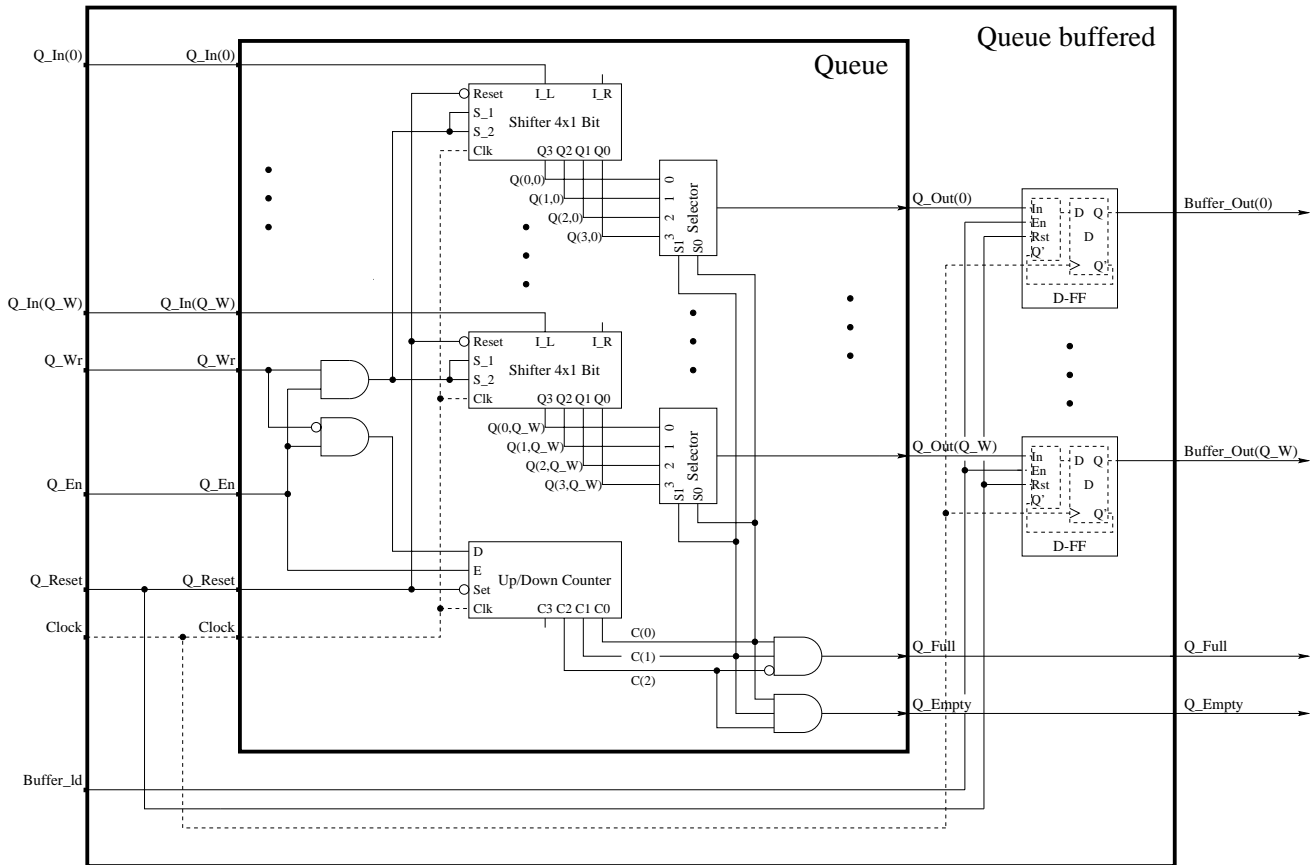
Queue buffered

Queue

Q_In(0)
Q_In(0)
Reset
I_L
I_R
S_1
S_2
Shifter 4x1 Bit
Clk
Q3 Q2 Q1 Q0
Q(0,0)
Q(1,0)
Q(2,0)
Q(3,0)
0
1
2
3
Selector
S1
S0
Q_Out(0)
In
En
Rst
Q'
D
Q
D
Q'
D-FF
Buffer_Out(0)

Q_In(Q_W)
Q_In(Q_W)
Q_Wr
Q_Wr
Reset
I_L
I_R
S_1
S_2
Shifter 4x1 Bit
Clk
Q3 Q2 Q1 Q0
Q(0,Q_W)
Q(1,Q_W)
Q(2,Q_W)
Q(3,Q_W)
0
1
2
3
Selector
S1
S0
Q_Out(Q_W)
In
En
Rst
Q'
D
Q
D
Q'
D-FF
Buffer_Out(Q_W)

Q_En
Q_En
D
E
Set
Up/Down Counter
Clk
C3 C2 C1 C0
Q_Reset
Q_Reset
Clock
Clock
C(0)
C(1)
C(2)
Q_Full
Q_Full
Q_Empty
Q_Empty
Buffer_ld